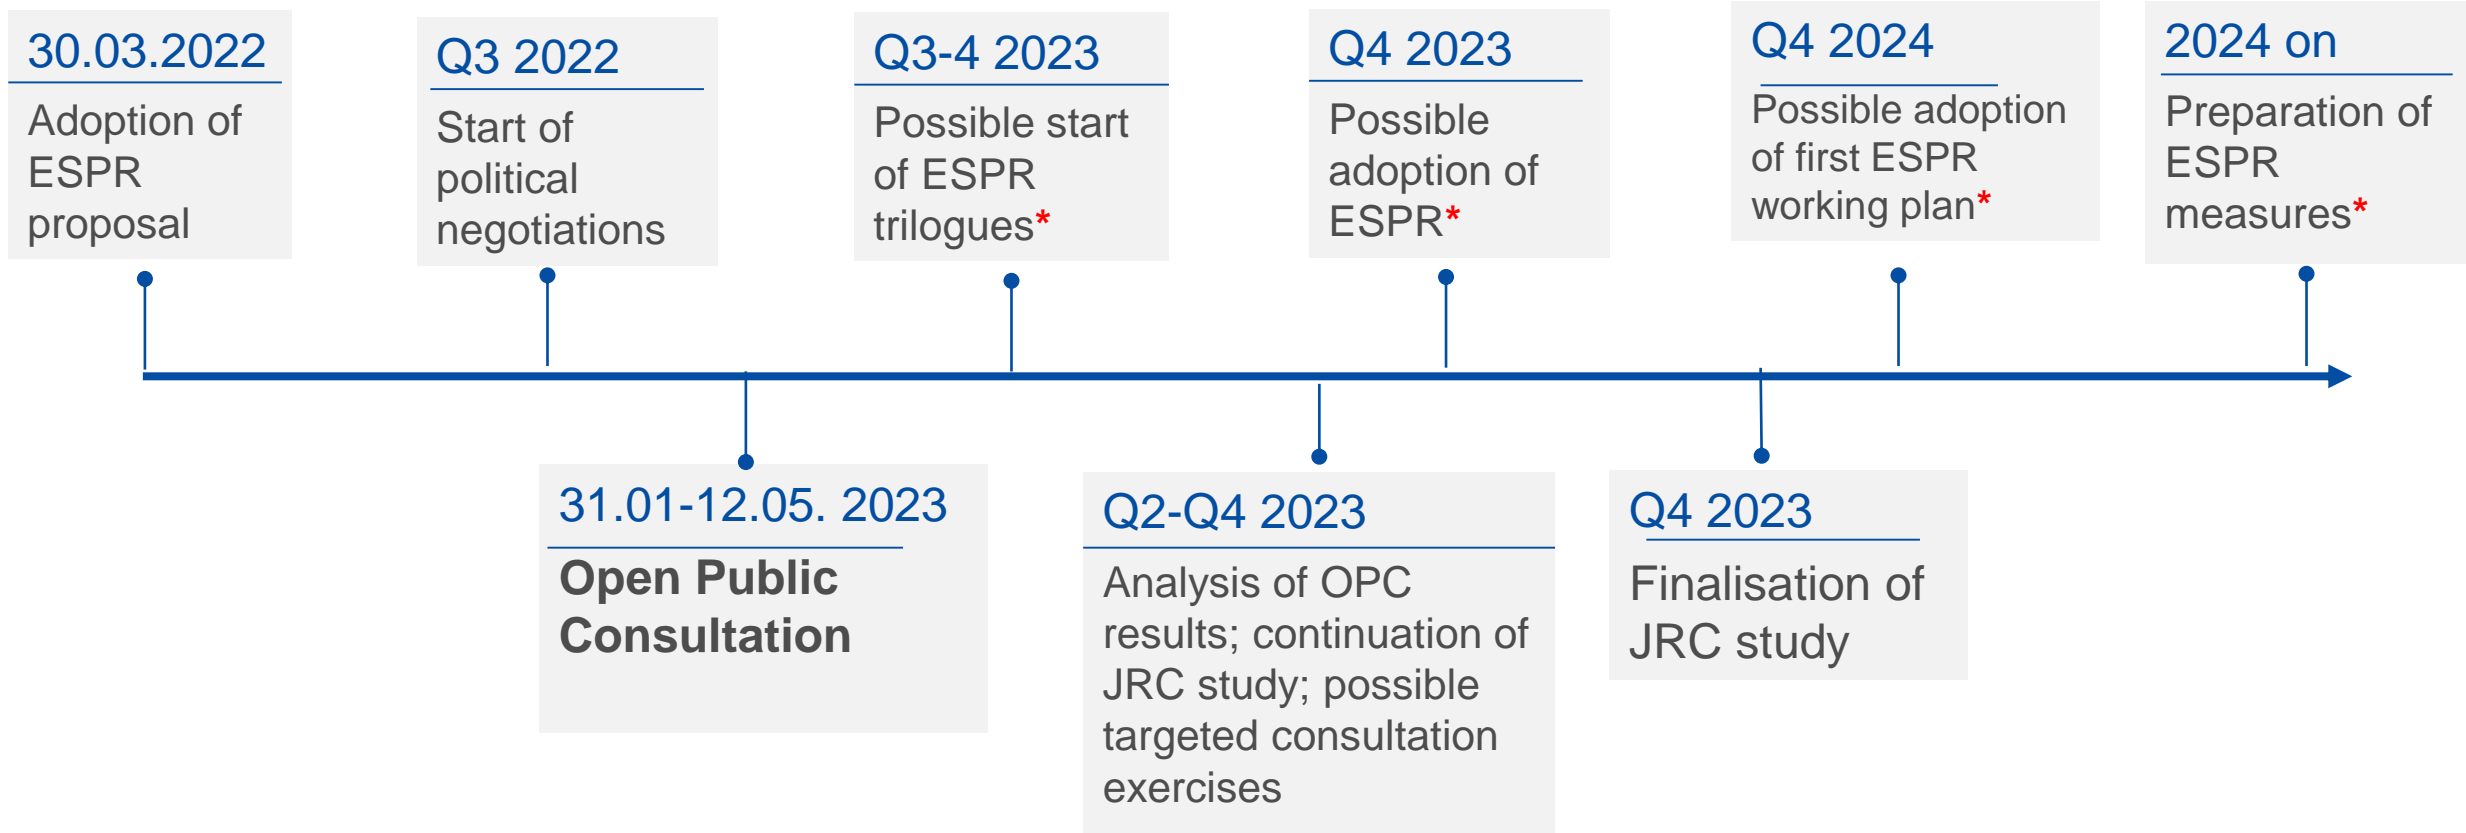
30.03.2022
Adoption of ESPR proposal

Q3 2022
Start of political negotiations

Q3-4 2023
Possible start of ESPR trilogues*

Q4 2023
Possible adoption of ESPR*

Q4 2024
Possible adoption of first ESPR working plan*

2024 on
Preparation of ESPR measures*

31.01-12.05. 2023
**Open Public Consultation**

Q2-Q4 2023
Analysis of OPC results; continuation of JRC study; possible targeted consultation exercises

Q4 2023
Finalisation of JRC study